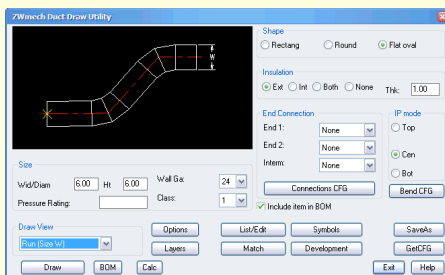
7Wmech Duct Draw Utility

W

Shape
Rectang
Round
Flat oval

Insulation
Ext
Int
Both
None
Thk:
1.00

End Connection
End 1:
None
End 2:
None
Interm:
None

IP mode
Top
Cen
Bot

Connections CFG
Bend CFG
Include item in BOM

Size
Wid/Diam
6.00
Ht
6.00
Wall Ga:
24
Pressure Rating:
Class:
1

Draw View
Run (Size W)

Options
List/Edit
Symbols
SaveAs
Layers
Match
Development
GetCFG

Draw
BOM
Calc
Exit
Help